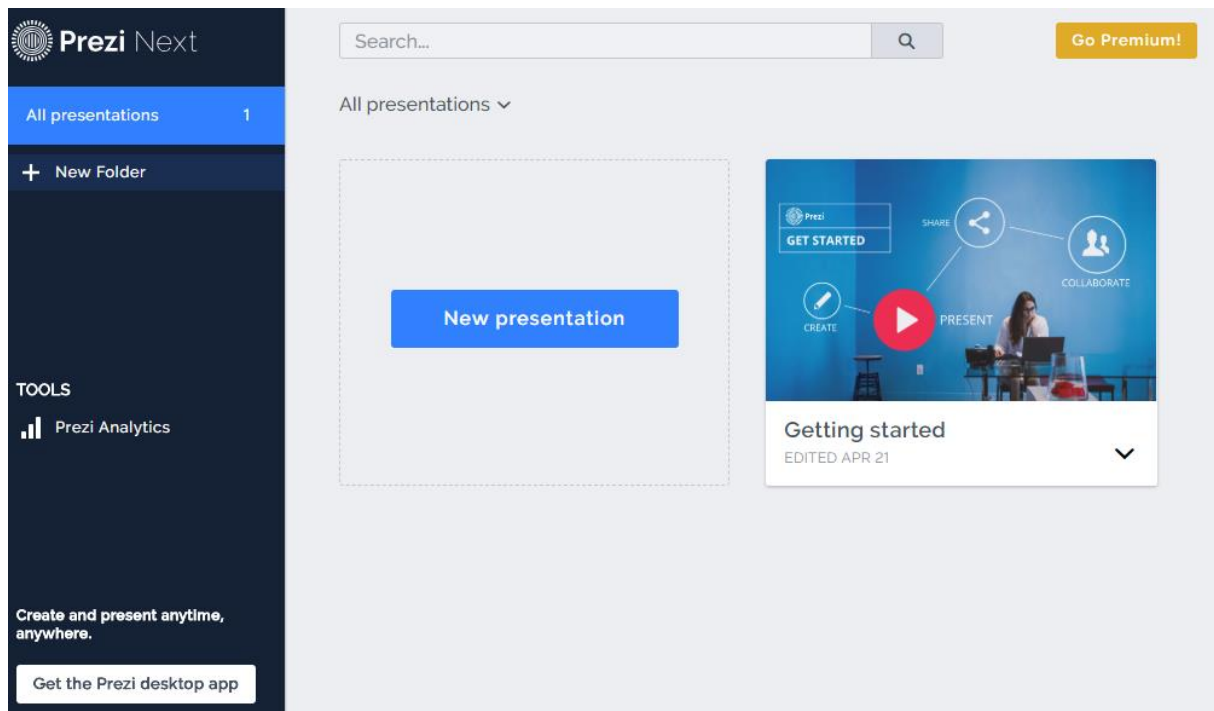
Prezi Next

All presentations 1

+ New Folder

TOOLS

Prezi Analytics

Create and present anytime, anywhere.

Get the Prezi desktop app

Search...

Go Premium!

All presentations

New presentation

Prezi
GET STARTED
SHARE
COLLABORATE
CREATE
PRESENT

Getting started
EDITED APR 21